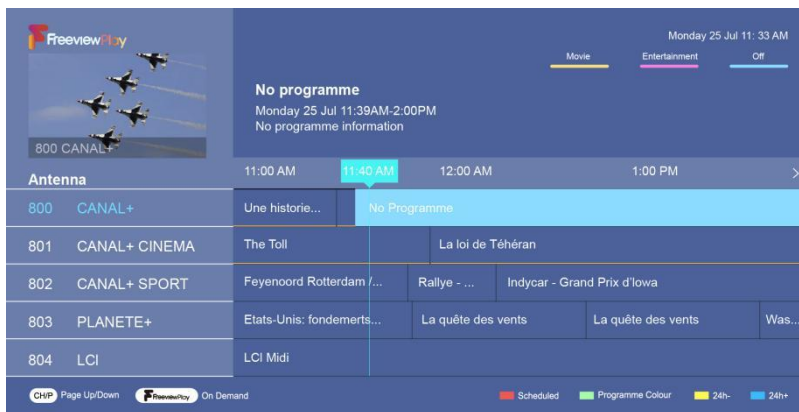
FreeviewPlay

800 CANAL+

Monday 25 Jul 11: 33 AM

Movie Entertainment Off

No programme
Monday 25 Jul 11:39AM-2:00PM
No programme information

Antenna

11:00 AM 11:40 AM 12:00 AM 1:00 PM

| | | | | |
|---|---|---|---|---|
| 800 | CANAL+ | Une historie... | No Programme | |
| 801 | CANAL+ CINEMA | The Toll | La loi de Téhéran | |
| 802 | CANAL+ SPORT | Feyenoord Rotterdam /... | Rallye - ... | Indycar - Grand Prix d'Iowa |
| 803 | PLANETE+ | Etats-Unis: fondemerts... | La quête des vents | La quête des vents | Was... |
| 804 | LCI | LCI Midi | | |

CH/P Page Up/Down FreeviewPlay On Demand Scheduled Programme Colour 24h- 24h+